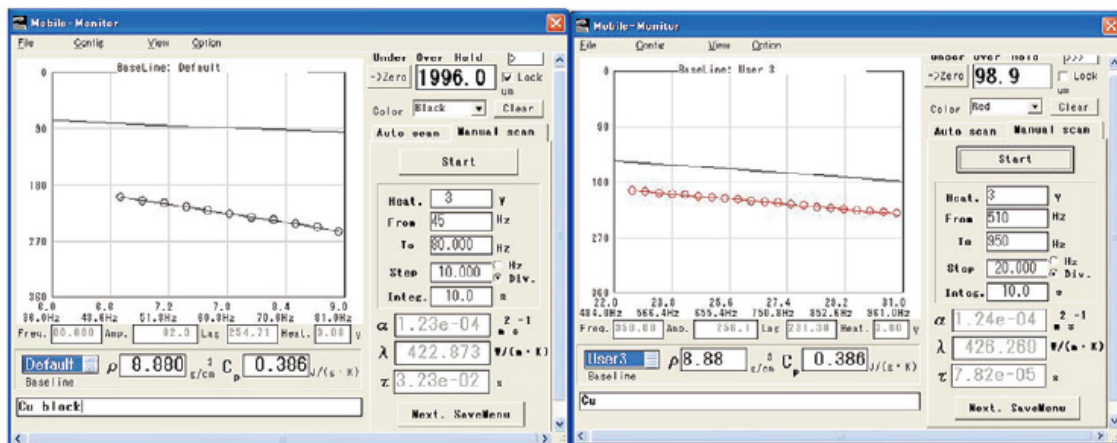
Mobile-Monitor

File Config View Option

Under Over Hold ▷

->Zero 1996.0 Lock um

Color Black Clear

Auto scan Manual scan

Start

Heat. 3 V

From 45 Hz

To 80.000 Hz

Step 10.000 Hz Div.

Integ. 10.0 s

BaseLine: Default

0

90

180

270

360

6.0 36.0Hz

6.6 43.6Hz

7.2 51.8Hz

7.8 60.8Hz

8.4 70.8Hz

9.0 81.0Hz

Freq. 80.000 Amp. 82.0 Lag 254.71 Heat. 3.00 V

$\alpha$ 1.23e-04 $m^2 s^{-1}$

$\lambda$ 422.873 W/(m·K)

$\tau$ 3.23e-02 s

Default Baseline $\rho$ 8.880 g/cm$^3$ $C_p$ 0.386 J/(g·K)

Cu black

Next. SaveMenu

Mobile-Monitor

File Config View Option

Under Over Hold >>>

->Zero 98.9 Lock um

Color Red Clear

Auto scan Manual scan

Start

Heat. 3 V

From 510 Hz

To 950 Hz

Step 20.000 Hz Div.

Integ. 10.0 s

BaseLine: User 3

0

90

180

270

360

22.0 484.0Hz

23.8 566.4Hz

25.6 655.4Hz

27.4 750.8Hz

29.2 852.6Hz

31.0 961.0Hz

Freq. 950.00 Amp. 256.1 Lag 231.30 Heat. 3.00 V

$\alpha$ 1.24e-04 $m^2 s^{-1}$

$\lambda$ 426.260 W/(m·K)

$\tau$ 7.82e-05 s

User3 Baseline $\rho$ 8.88 g/cm$^3$ $C_p$ 0.386 J/(g·K)

Cu

Next. SaveMenu